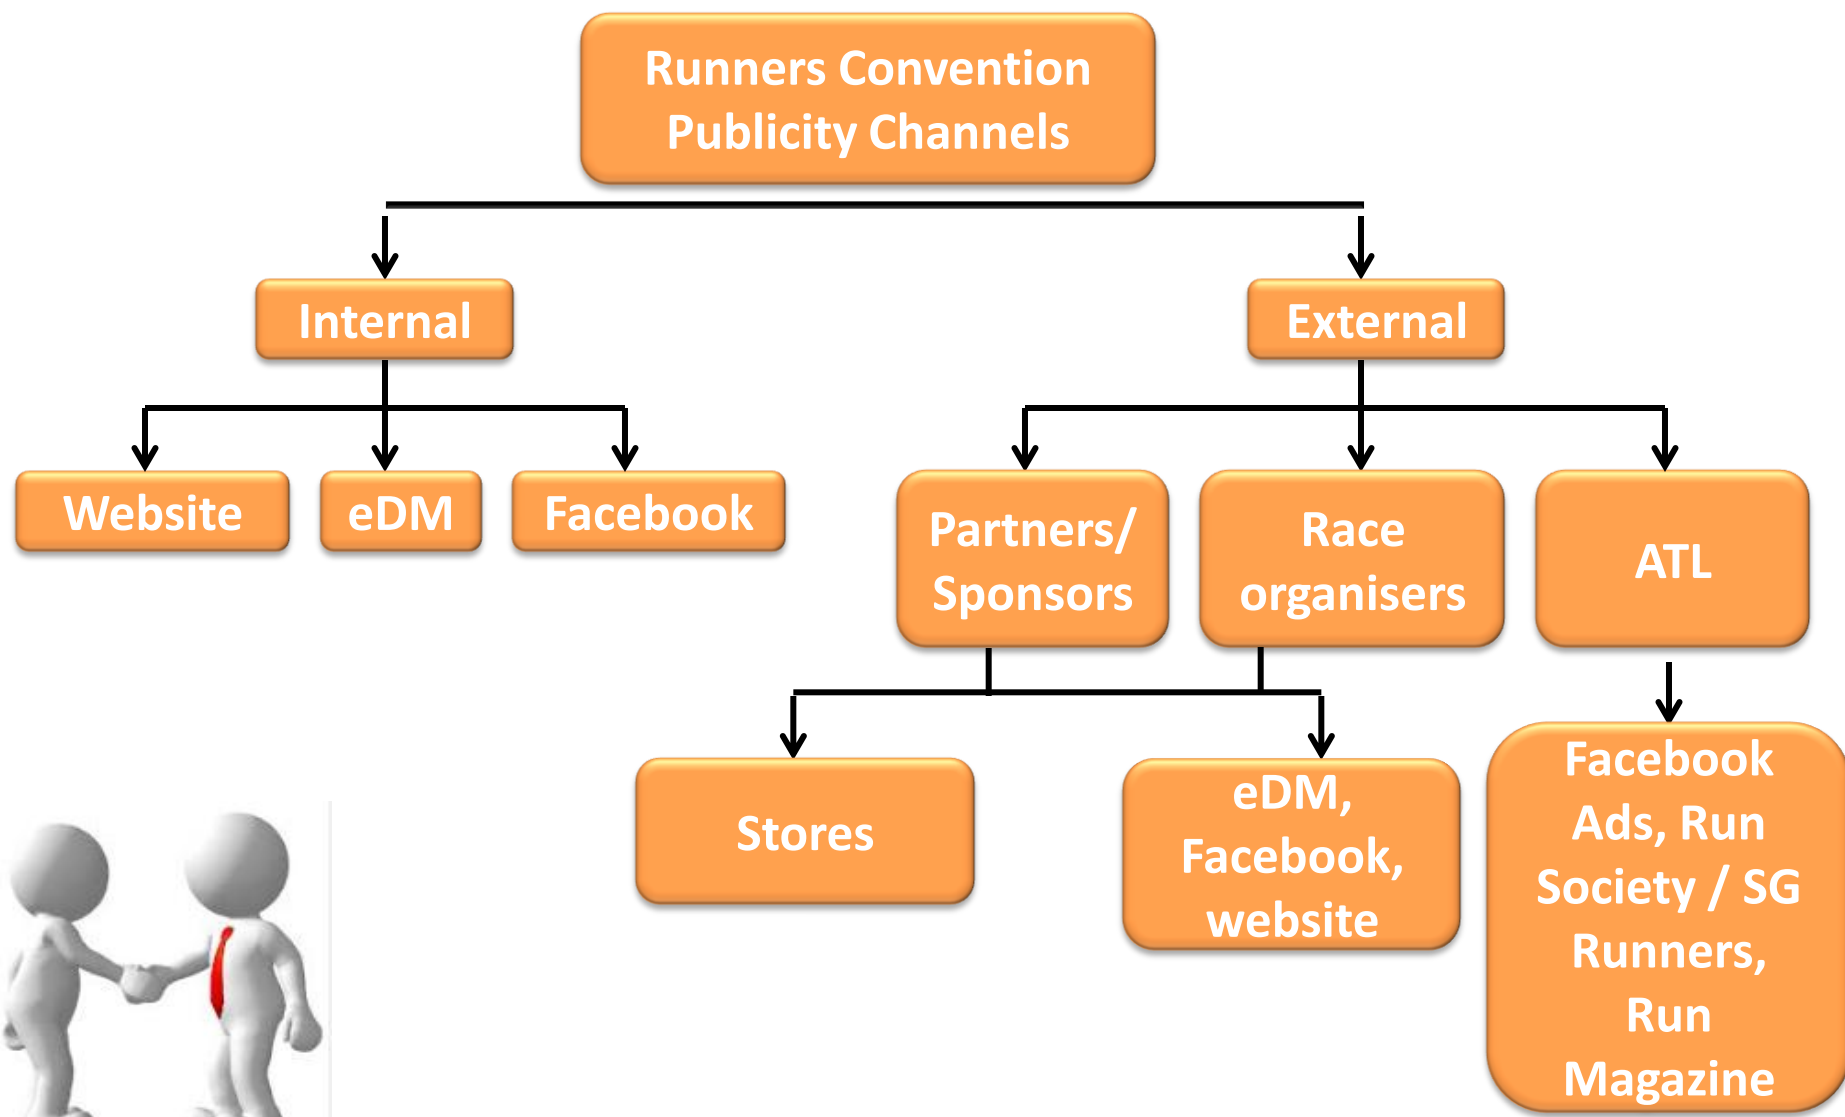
Runners Convention Publicity Channels

Internal

External

Website

eDM

Facebook

Partners/ Sponsors

Race organisers

ATL

Stores

eDM, Facebook, website

Facebook Ads, Run Society / SG Runners, Run Magazine